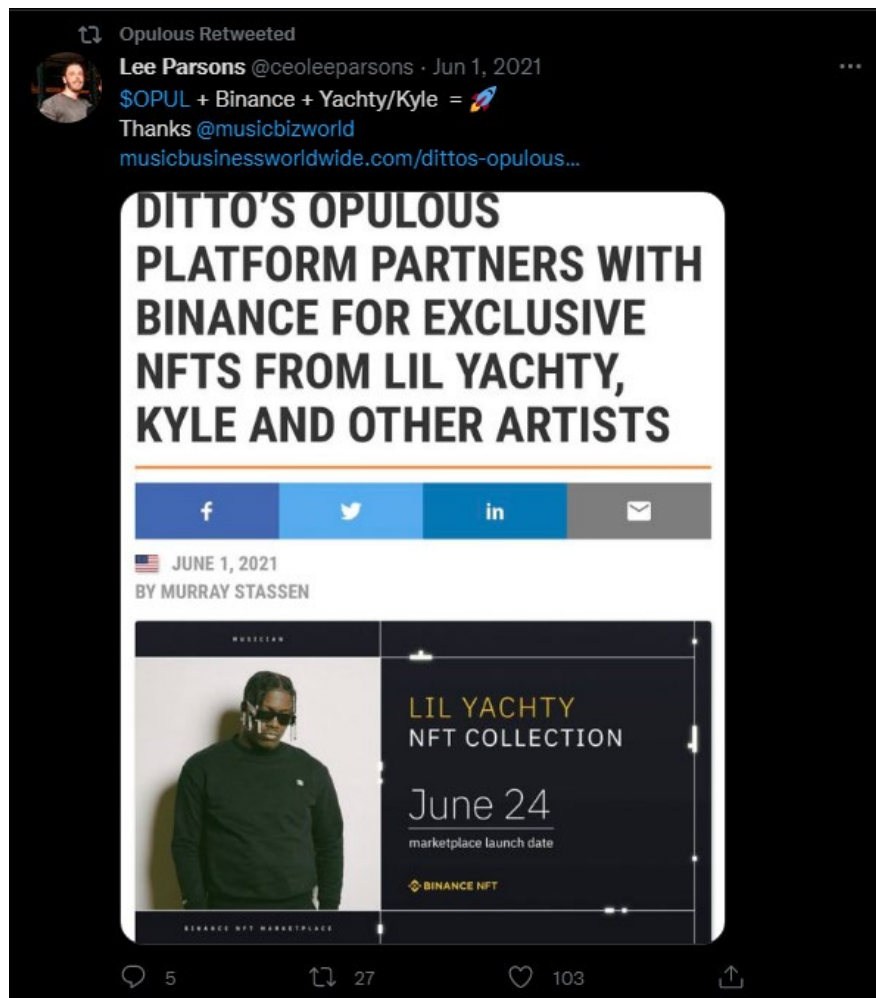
Opulous Retweeted

Lee Parsons @ceoleeparsons · Jun 1, 2021
$OPUL + Binance + Yachty/Kyle = 🚀
Thanks @musicbizworld
musicbusinessworldwide.com/dittos-opulous...

DITTO'S OPULOUS PLATFORM PARTNERS WITH BINANCE FOR EXCLUSIVE NFTS FROM LIL YACHTY, KYLE AND OTHER ARTISTS

in

JUNE 1, 2021
BY MURRAY STASSEN

MUSICIAN

LIL YACHTY
NFT COLLECTION

June 24
marketplace launch date

BINANCE NFT

BINANCE NFT MARKETPLACE

5 27 103